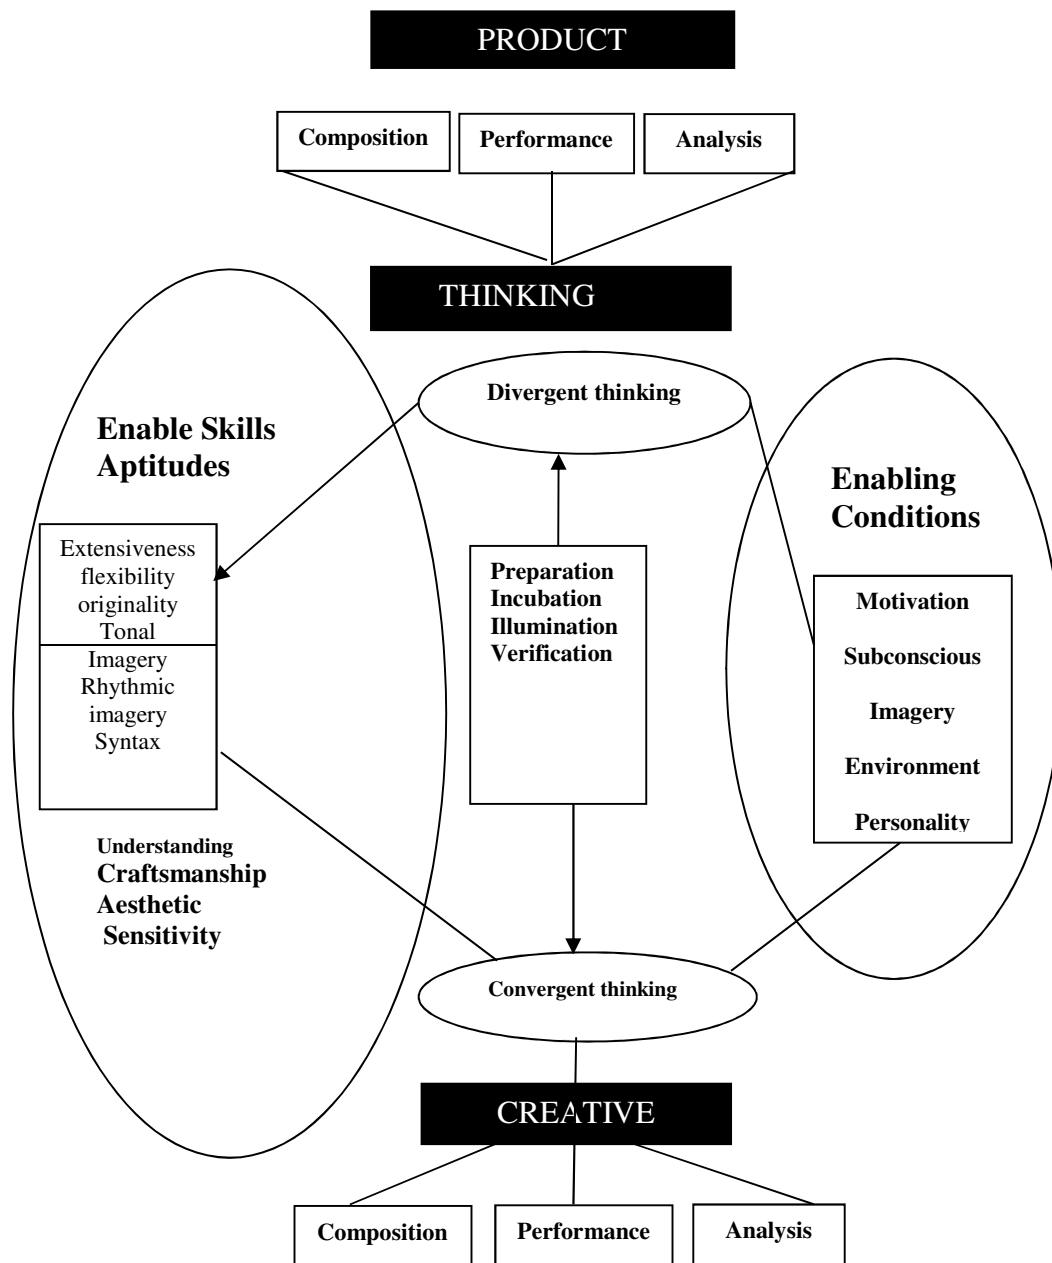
PRODUCT

Composition

Performance

Analysis

THINKING

Divergent thinking

Enable Skills Aptitudes

Enabling Conditions

Extensiveness flexibility originality Tonal

Imagery Rhythmic imagery Syntax

Preparation Incubation Illumination Verification

Motivation

Subconscious

Imagery

Environment

Personality

Understanding Craftsmanship Aesthetic Sensitivity

Convergent thinking

CREATIVE

Composition

Performance

Analysis